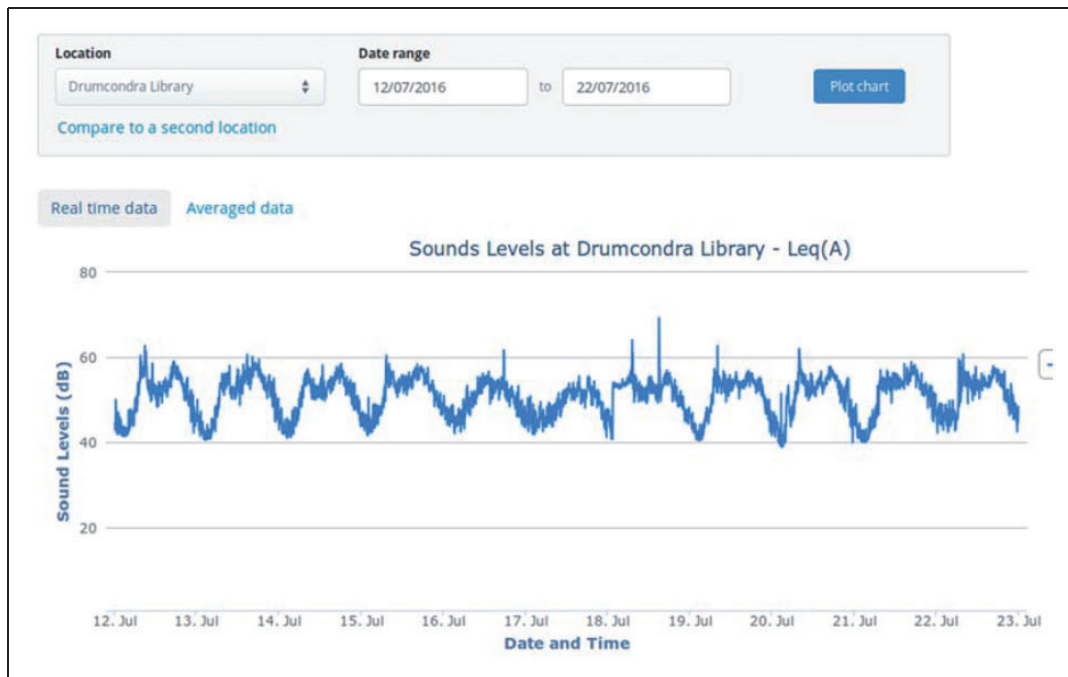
Location
Drumcondra Library
Compare to a second location

Date range
12/07/2016 to 22/07/2016

Plot chart

Real time data
Averaged data

Sounds Levels at Drumcondra Library - Leq(A)

Sound Levels (dB)
80
60
40
20

12. Jul
13. Jul
14. Jul
15. Jul
16. Jul
17. Jul
18. Jul
19. Jul
20. Jul
21. Jul
22. Jul
23. Jul
Date and Time